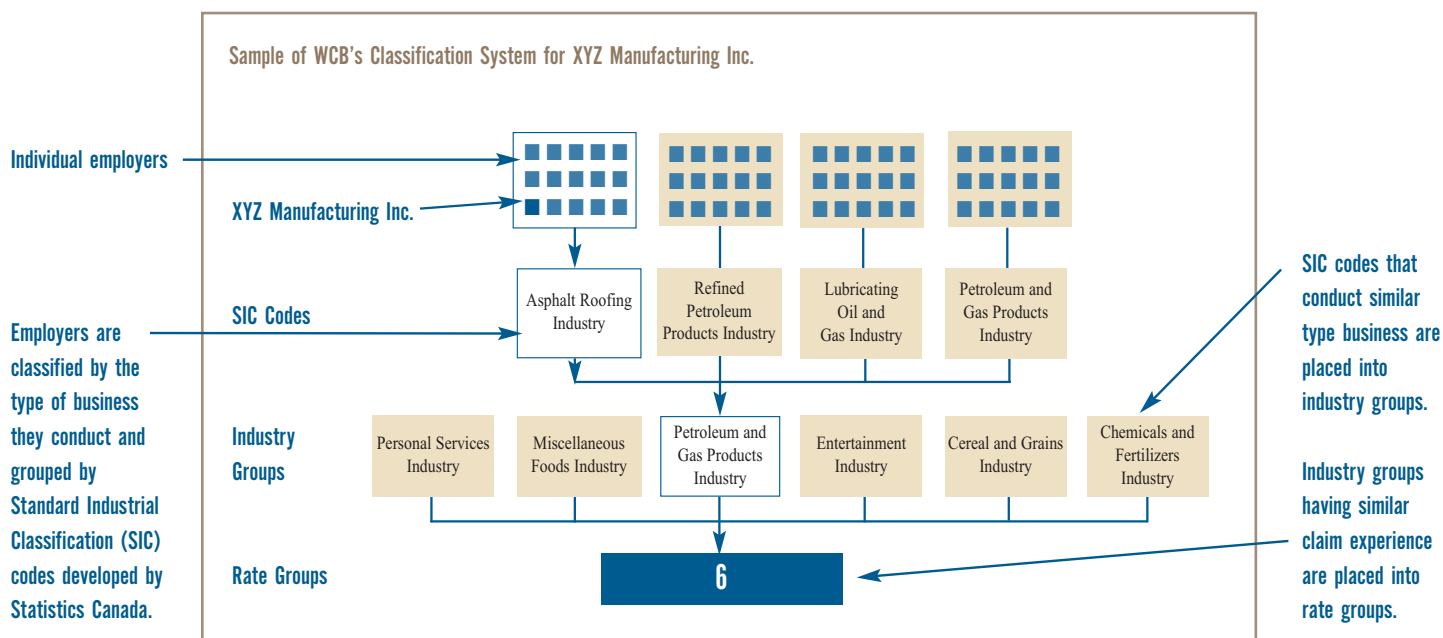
Sample of WCB's Classification System for XYZ Manufacturing Inc.

Individual employers

XYZ Manufacturing Inc.

SIC Codes

Employers are classified by the type of business they conduct and grouped by Standard Industrial Classification (SIC) codes developed by Statistics Canada.

Asphalt Roofing Industry

Refined Petroleum Products Industry

Lubricating Oil and Gas Industry

Petroleum and Gas Products Industry

SIC codes that conduct similar type business are placed into industry groups.

Industry Groups

Personal Services Industry

Miscellaneous Foods Industry

Petroleum and Gas Products Industry

Entertainment Industry

Cereal and Grains Industry

Chemicals and Fertilizers Industry

Industry groups having similar claim experience are placed into rate groups.

Rate Groups

6